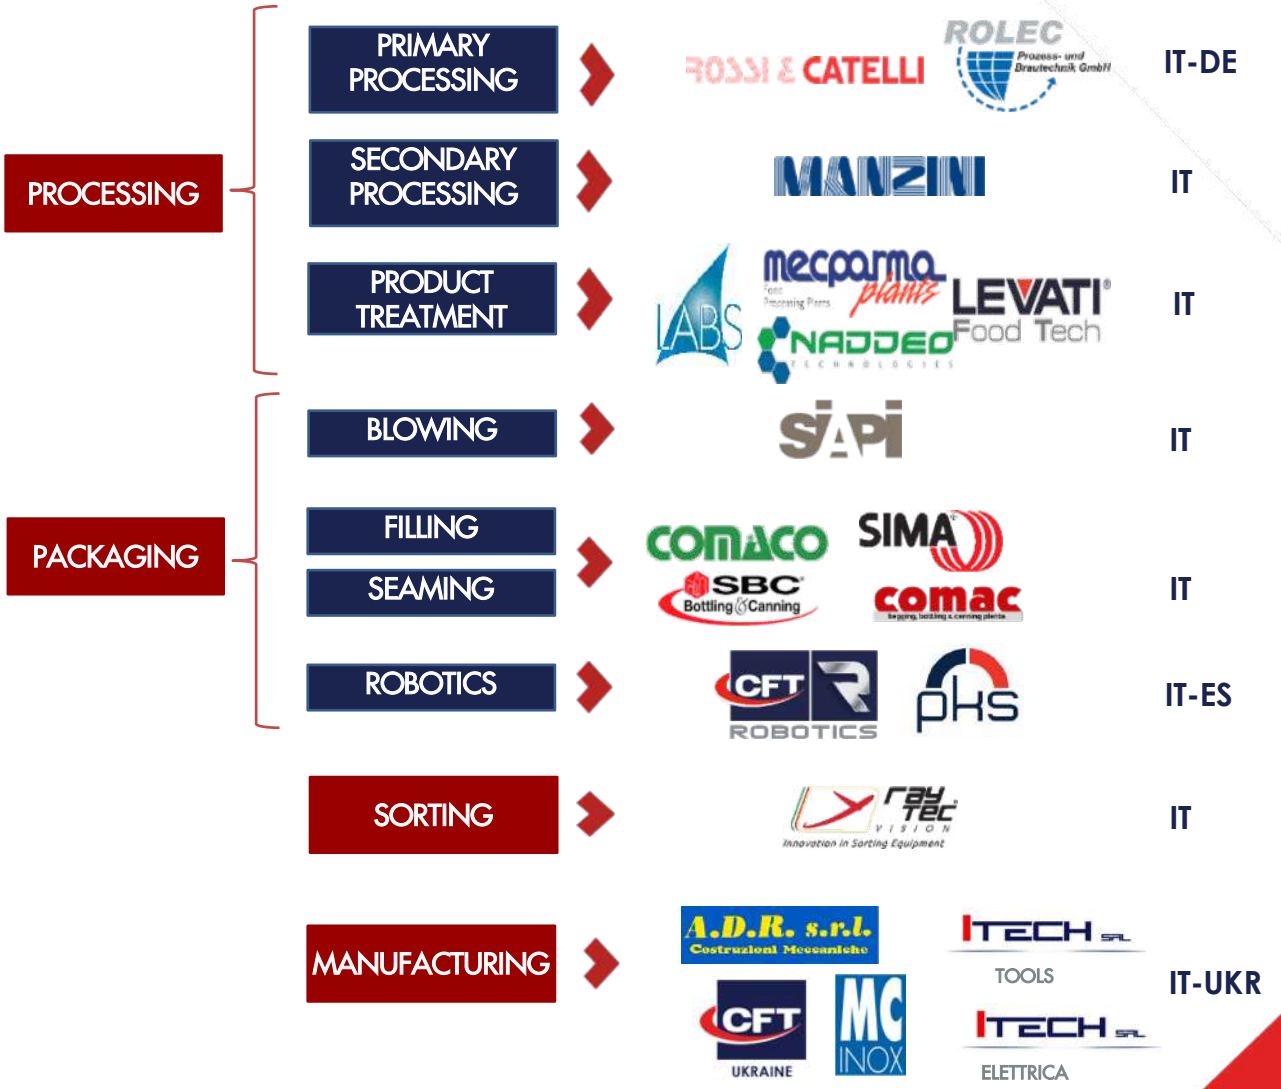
PROCESSING

PRIMARY PROCESSING

ROSSI & CATELLI

ROLEC Prozess- und Brautechnik GmbH

IT-DE

SECONDARY PROCESSING

MANZINI

IT

PRODUCT TREATMENT

LABS

mecparma Food Processing Plants plants

NADDEO TECHNOLOGIES

LEVATI Food Tech

IT

PACKAGING

BLOWING

SIAPI

IT

FILLING

SEAMING

COMACO

SIMA

SBC Bottling & Canning

comac kegging, bottling & canning plants

IT

ROBOTICS

CFT R ROBOTICS

pks

IT-ES

SORTING

ray tec VISION Innovation in Sorting Equipment

IT

MANUFACTURING

A.D.R. s.r.l. Costruzioni Meccaniche

ITECH SRL TOOLS

CFT UKRAINE

MC INOX

ITECH SRL ELETTRICA

IT-UKR